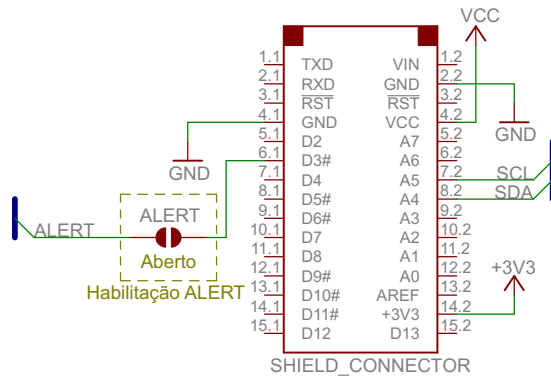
VCC

| | | | |
|---|---|---|---|
| 1.1 | TXD | VIN | 1.2 |
| 2.1 | RXD | GND | 2.2 |
| 3.1 | $\overline{RST}$ | $\overline{RST}$ | 3.2 |
| 4.1 | GND | VCC | 4.2 |
| 5.1 | D2 | A7 | 5.2 |
| 6.1 | D3# | A6 | 6.2 |
| 7.1 | D4 | A5 | 7.2 |
| 8.1 | D5# | A4 | 8.2 |
| 9.1 | D6# | A3 | 9.2 |
| 10.1 | D7 | A2 | 10.2 |
| 11.1 | D8 | A1 | 11.2 |
| 12.1 | D9# | A0 | 12.2 |
| 13.1 | D10# | AREF | 13.2 |
| 14.1 | D11# | +3V3 | 14.2 |
| 15.1 | D12 | D13 | 15.2 |

GND
GND
SCL
SDA
+3V3
ALERT
ALERT
Aberto
Habilitação ALERT
SHIELD_CONNECTOR